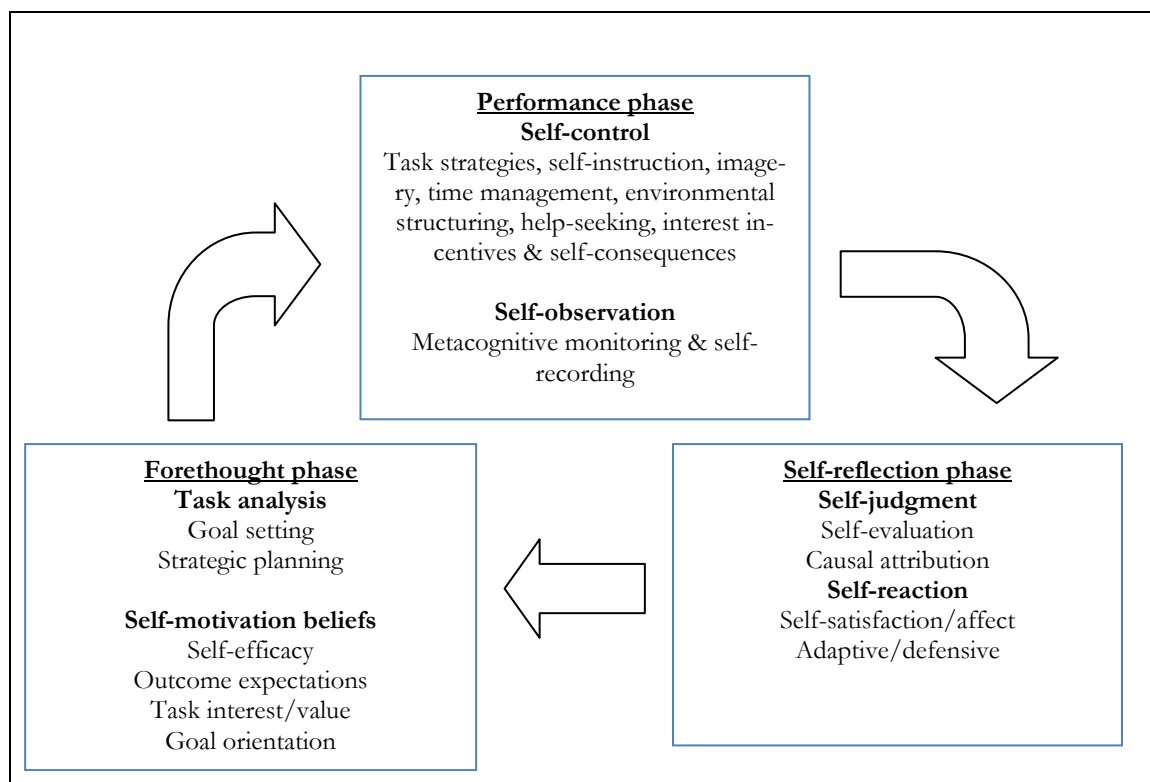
**Performance phase**
**Self-control**
Task strategies, self-instruction, imagery, time management, environmental structuring, help-seeking, interest incentives & self-consequences

**Self-observation**
Metacognitive monitoring & self-recording

**Forethought phase**
**Task analysis**
Goal setting
Strategic planning

**Self-motivation beliefs**
Self-efficacy
Outcome expectations
Task interest/value
Goal orientation

**Self-reflection phase**
**Self-judgment**
Self-evaluation
Causal attribution
**Self-reaction**
Self-satisfaction/affect
Adaptive/defensive